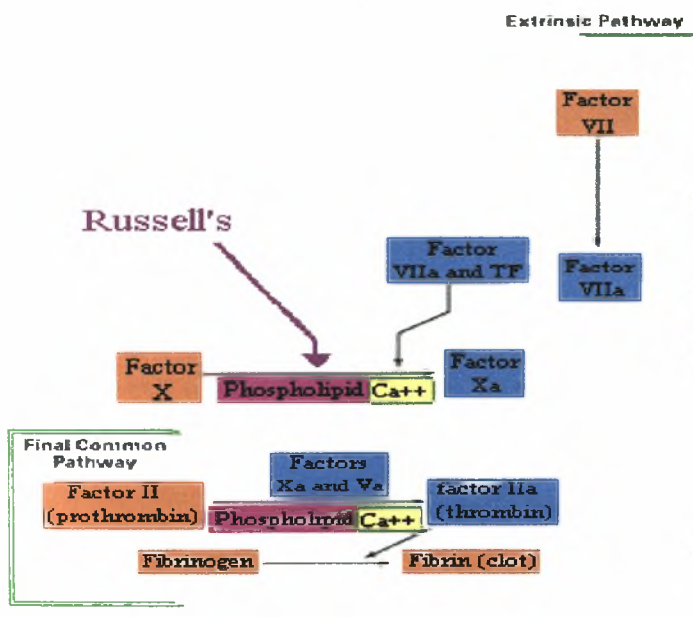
Extrinsic Pathway

Factor VII

Factor VIIa

Russell's

Factor VIIa and TF

Factor X

Phospholipid Ca++

Factor Xa

Final Common Pathway

Factors Xa and Va

Factor II (prothrombin)

Phospholipid Ca++

factor IIa (thrombin)

Fibrinogen

Fibrin (clot)